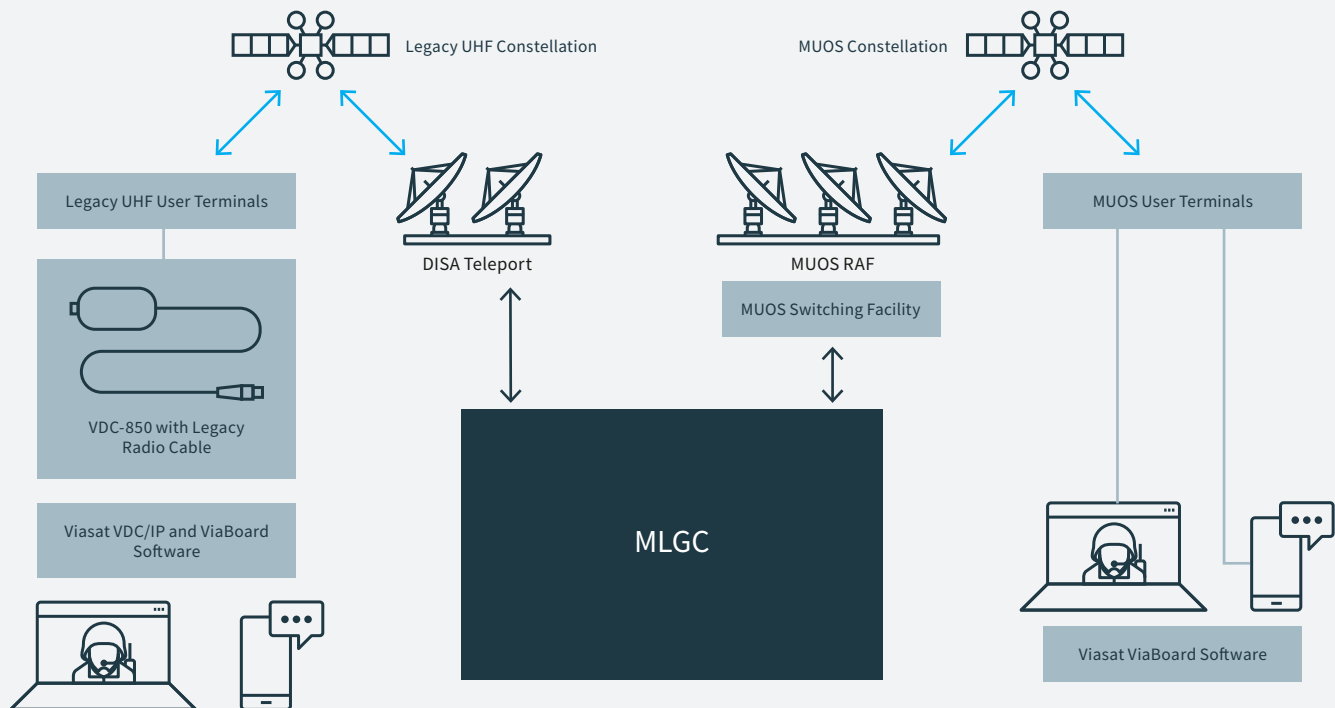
Legacy UHF Constellation

MUOS Constellation

Legacy UHF User Terminals

DISA Teleport

MUOS RAF

MUOS User Terminals

MUOS Switching Facility

VDC-850 with Legacy Radio Cable

Viasat VDC/IP and ViaBoard Software

MLGC

Viasat ViaBoard Software